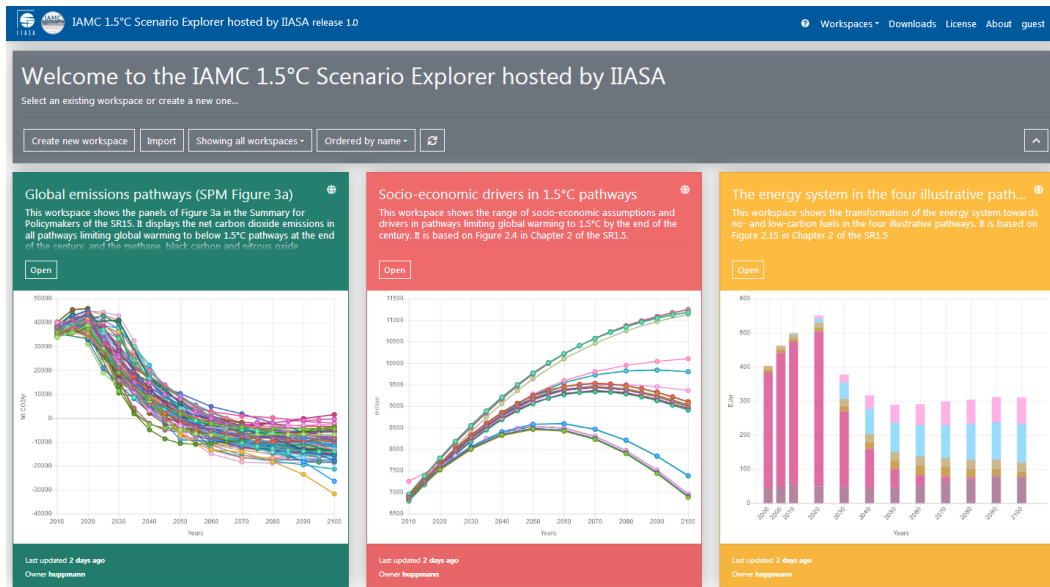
IIASA IAMC IAMC 1.5°C Scenario Explorer hosted by IIASA release 1.0

Workspaces Downloads License About guest

Welcome to the IAMC 1.5°C Scenario Explorer hosted by IIASA

Select an existing workspace or create a new one...

Create new workspace Import Showing all workspaces Ordered by name

Global emissions pathways (SPM Figure 3a)

This workspace shows the panels of Figure 3a in the Summary for Policymakers of the SR15. It displays the net carbon dioxide emissions in all pathways limiting global warming to below 1.5°C pathways at the end of the century, and the methane, black carbon and nitrous oxide

Open

50000 40000 30000 20000 10000 0 -10000 -20000 -30000 -40000

Mt CO2/yr

2010 2020 2030 2040 2050 2060 2070 2080 2090 2100

Years

Last updated 2 days ago

Owner huppmann

Socio-economic drivers in 1.5°C pathways

This workspace shows the range of socio-economic assumptions and drivers in pathways limiting global warming to 1.5°C by the end of the century. It is based on Figure 2.4 in Chapter 2 of the SR1.5.

Open

11500 11000 10500 10000 9500 9000 8500 8000 7500 7000 6500

million

2010 2020 2030 2040 2050 2060 2070 2080 2090 2100

Years

Last updated 2 days ago

Owner huppmann

The energy system in the four illustrative path...

This workspace shows the transformation of the energy system towards no- and low-carbon fuels in the four illustrative pathways. It is based on Figure 2.15 in Chapter 2 of the SR1.5

Open

600 500 400 300 200 100 0

EJ/yr

2000 2005 2010 2020 2030 2040 2050 2060 2070 2080 2090 2100

Years

Last updated 2 days ago

Owner huppmann